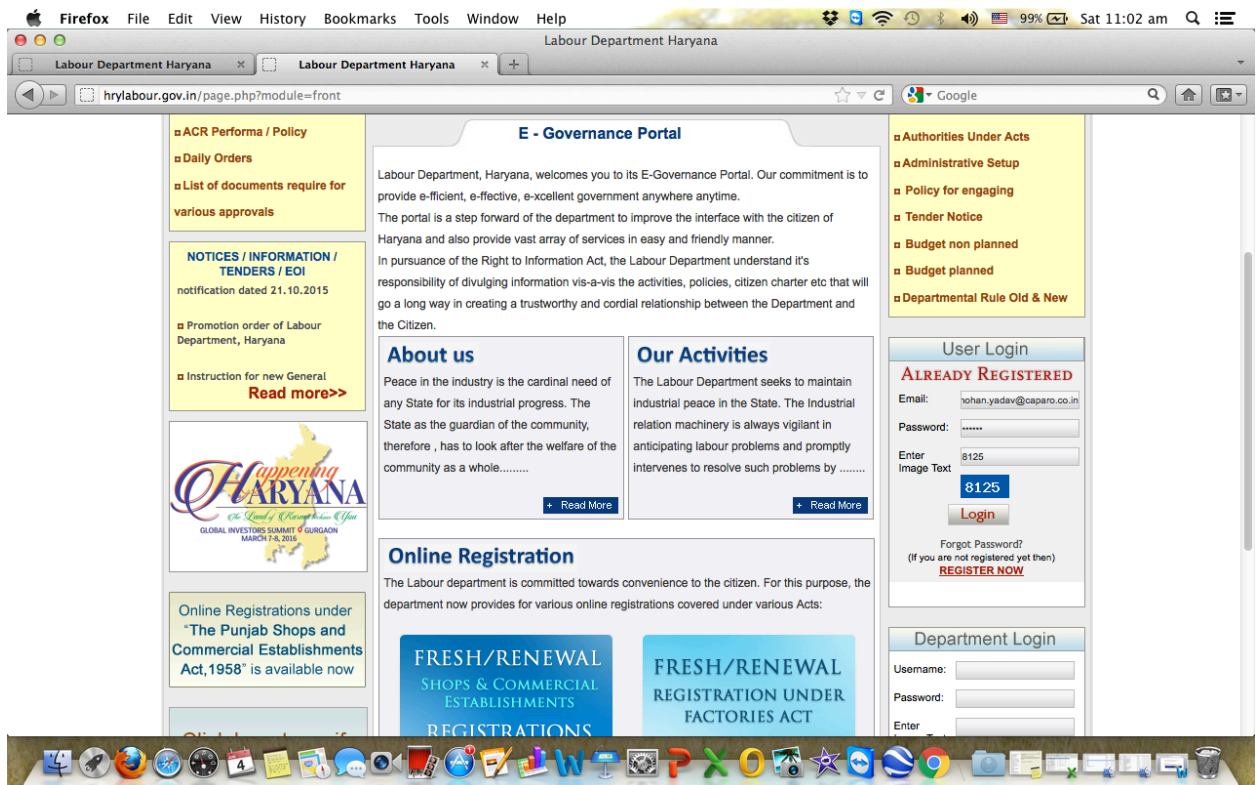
Firefox File Edit View History Bookmarks Tools Window Help

99% Sat 11:02 am

Labour Department Haryana

Labour Department Haryana

Labour Department Haryana

hrylabour.gov.in/page.php?module=front

Google

ACR Performa / Policy
Daily Orders
List of documents require for various approvals

NOTICES / INFORMATION / TENDERS / EOI
notification dated 21.10.2015

Promotion order of Labour Department, Haryana

Instruction for new General

Read more>>

Happening HARYANA
The Land of Karma Calls You
GLOBAL INVESTORS SUMMIT GURGAON
MARCH 7-8, 2016

Online Registrations under "The Punjab Shops and Commercial Establishments Act,1958" is available now

E - Governance Portal

Labour Department, Haryana, welcomes you to its E-Governance Portal. Our commitment is to provide e-fficient, e-ffective, e-xcellent government anywhere anytime.
The portal is a step forward of the department to improve the interface with the citizen of Haryana and also provide vast array of services in easy and friendly manner.
In pursuance of the Right to Information Act, the Labour Department understand it's responsibility of divulging information vis-a-vis the activities, policies, citizen charter etc that will go a long way in creating a trustworthy and cordial relationship between the Department and the Citizen.

About us

Peace in the industry is the cardinal need of any State for its industrial progress. The State as the guardian of the community, therefore , has to look after the welfare of the community as a whole.........

+ Read More

Our Activities

The Labour Department seeks to maintain industrial peace in the State. The Industrial relation machinery is always vigilant in anticipating labour problems and promptly intervenes to resolve such problems by ........

+ Read More

Online Registration

The Labour department is committed towards convenience to the citizen. For this purpose, the department now provides for various online registrations covered under various Acts:

FRESH/RENEWAL
SHOPS & COMMERCIAL ESTABLISHMENTS
REGISTRATIONS

FRESH/RENEWAL
REGISTRATION UNDER FACTORIES ACT

Authorities Under Acts
Administrative Setup
Policy for engaging
Tender Notice
Budget non planned
Budget planned
Departmental Rule Old & New

User Login

ALREADY REGISTERED

Email: nohan.yadav@caparo.co.in
Password: ••••••
Enter Image Text 8125
8125
Login
Forgot Password?
(If you are not registered yet then)
REGISTER NOW

Department Login

Username:
Password:
Enter